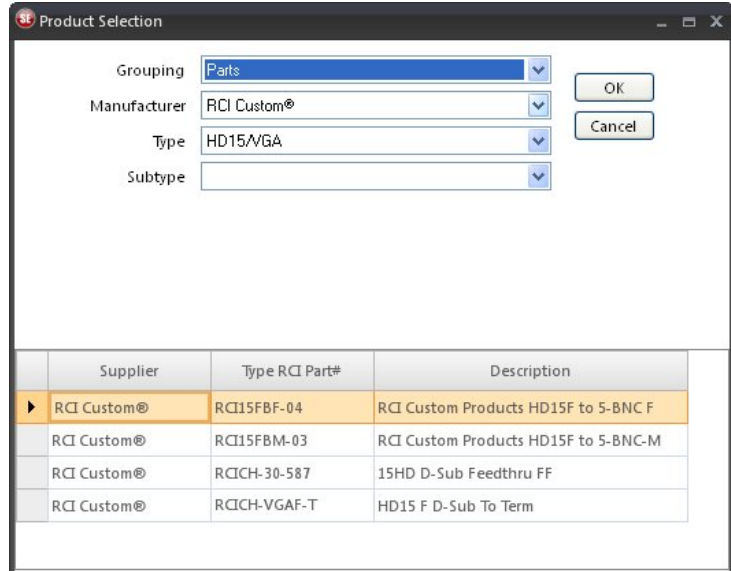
Product Selection

Grouping Parts
Manufacturer RCI Custom®
Type HD15/VGA
Subtype

OK
Cancel

| | Supplier | Type RCI Part# | Description |
|---|---|---|---|
| ▶ | RCI Custom® | RCI15FBF-04 | RCI Custom Products HD15F to 5-BNC F |
| | RCI Custom® | RCI15FBM-03 | RCI Custom Products HD15F to 5-BNC-M |
| | RCI Custom® | RCICH-30-587 | 15HD D-Sub Feedthru FF |
| | RCI Custom® | RCICH-VGAF-T | HD15 F D-Sub To Term |